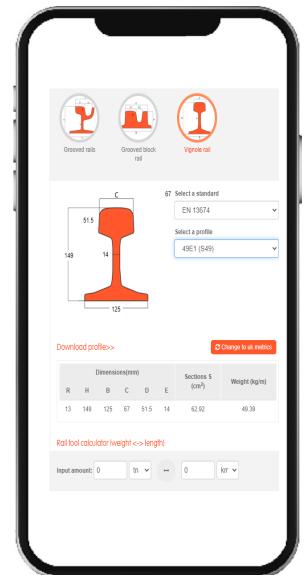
Grooved rails

Grooved block rail

Vignole rail

C

51.5

149

14

125

67

Select a standard

EN 13674

Select a profile

49E1 (S49)

Download profile>>

Change to uk metrics

| Dimensions(mm) | | | | | | | Sections S ($cm^2$) | Weight (kg/m) |
|---|---|---|---|---|---|---|---|---|
| R | H | B | C | D | E | | | |
| 13 | 149 | 125 | 67 | 51.5 | 14 | | 62.92 | 49.39 |

Rail tool calculator (weight <-> length):

Input amount: 0 tn ↔ 0 km